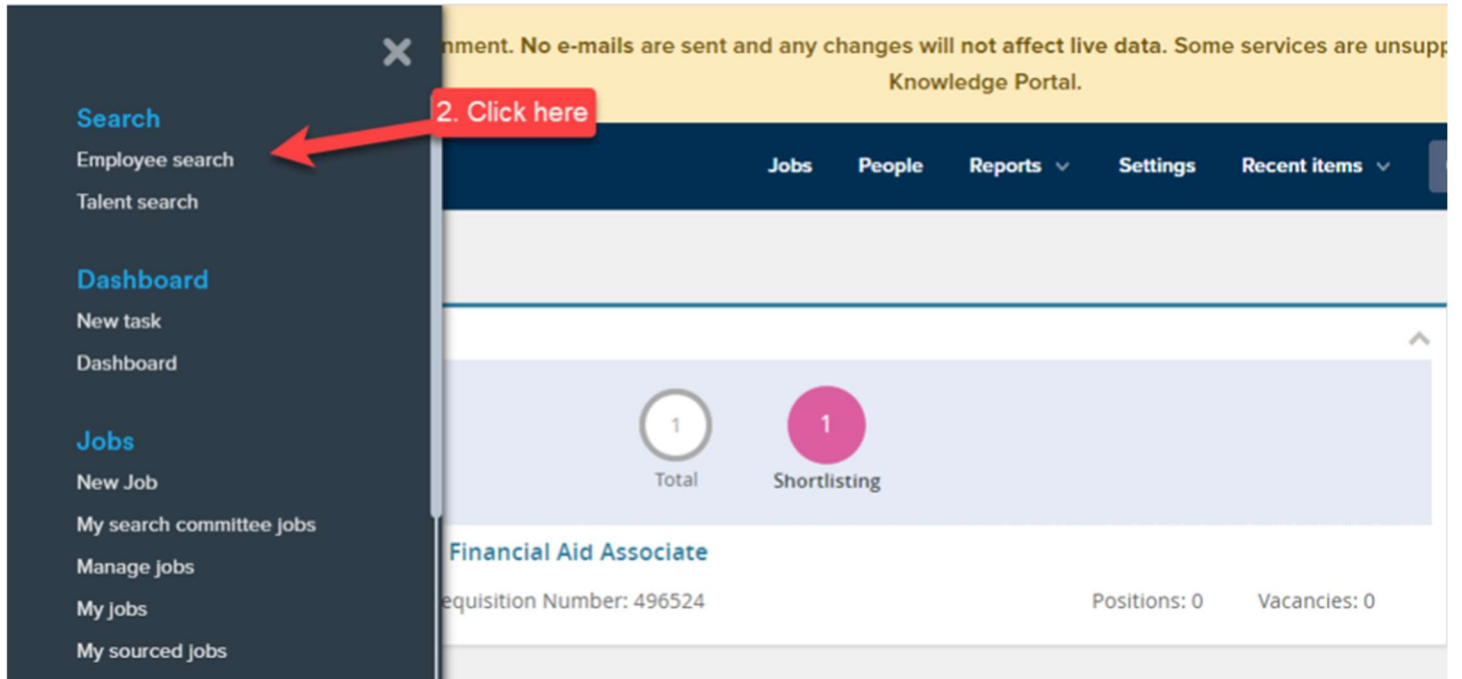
Search
Employee search
Talent search

Dashboard
New task
Dashboard

Jobs
New Job
My search committee jobs
Manage jobs
My jobs
My sourced jobs

2. Click here

nment. No e-mails are sent and any changes will not affect live data. Some services are unsupp
Knowledge Portal.

Jobs People Reports Settings Recent items

1
Total
1
Shortlisting

Financial Aid Associate
equisition Number: 496524
Positions: 0 Vacancies: 0